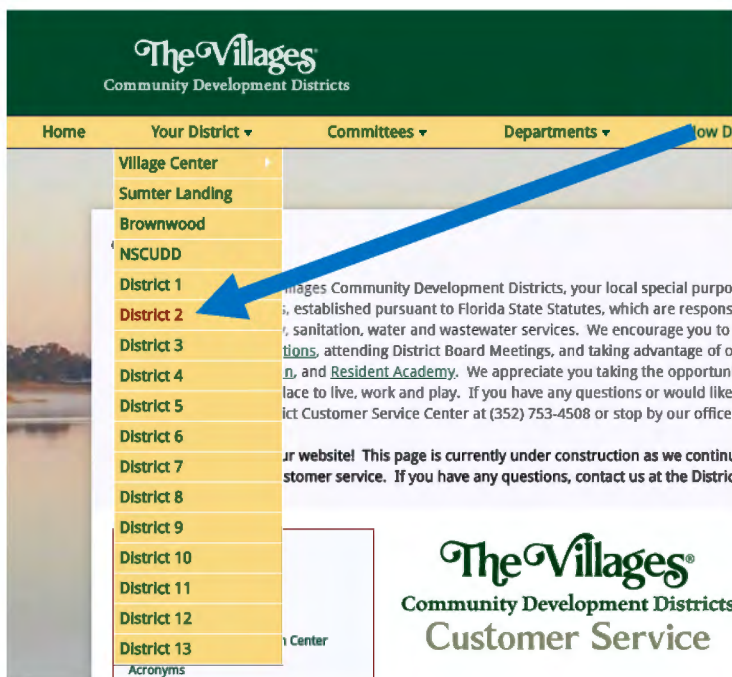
The Villages
Community Development Districts

Home Your District ▾ Committees ▾ Departments ▾ How D

Village Center
Sumter Landing
Brownwood
NSCUDD
District 1
District 2
District 3
District 4
District 5
District 6
District 7
District 8
District 9
District 10
District 11
District 12
District 13

illages Community Development Districts, your local special purpo s, established pursuant to Florida State Statutes, which are respons y, sanitation, water and wastewater services. We encourage you to tions, attending District Board Meetings, and taking advantage of o n, and Resident Academy. We appreciate you taking the opportun lace to live, work and play. If you have any questions or would like ict Customer Service Center at (352) 753-4508 or stop by our office

ur website! This page is currently under construction as we continu stomer service. If you have any questions, contact us at the Distric

n Center
Acronyms

The Villages
Community Development Districts
Customer Service